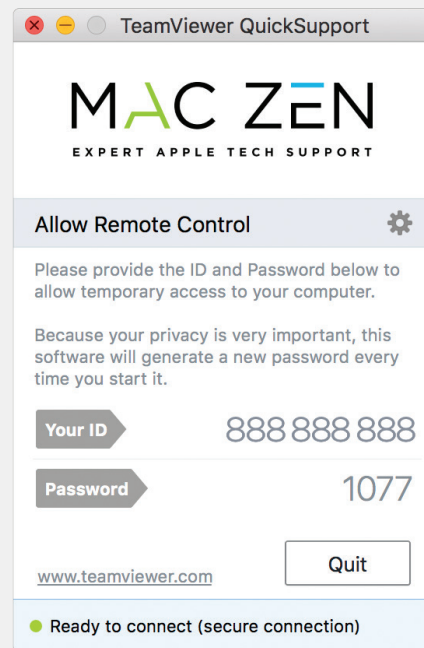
TeamViewer QuickSupport

MAC ZEN

EXPERT APPLE TECH SUPPORT

Allow Remote Control

Please provide the ID and Password below to allow temporary access to your computer.

Because your privacy is very important, this software will generate a new password every time you start it.

Your ID 888 888 888

Password 1077

Quit

www.teamviewer.com

Ready to connect (secure connection)